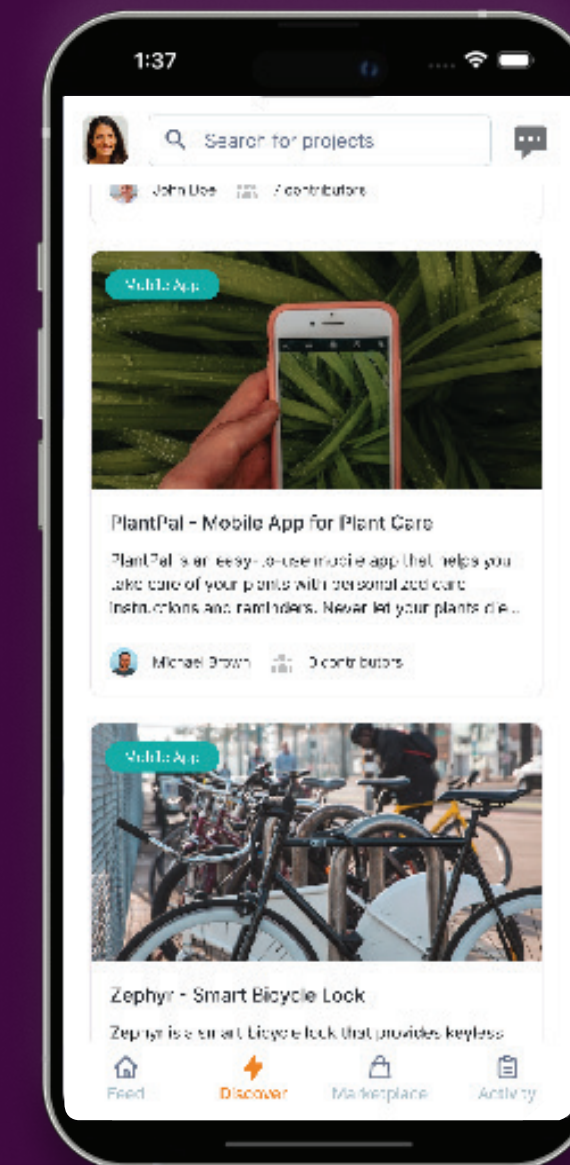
1:37

Search for projects

John Doe 7 contributors

Mobile App

PlantPal - Mobile App for Plant Care

PlantPal is an easy-to-use mobile app that helps you take care of your plants with personalized care instructions and reminders. Never let your plants die...

Michael Brown 3 contributors

Mobile App

Zephyr - Smart Bicycle Lock

Zephyr is a smart bicycle lock that provides keyless

Feed Discover Marketplace Activity